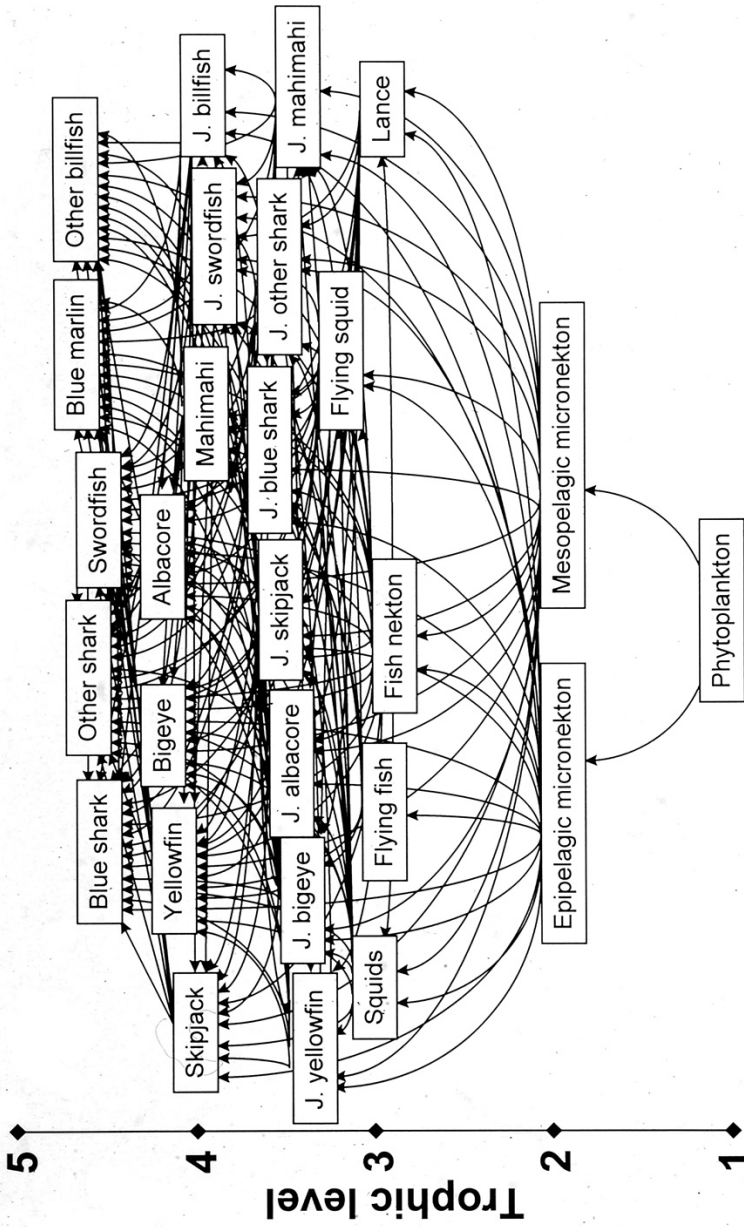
Trophic level
5
4
3
2
1

Blue shark
Other shark
Swordfish
Blue marlin
Other billfish
Skipjack
Yellowfin
Bigeye
Albacore
Mahimahi
J. swordfish
J. billfish
J. yellowfin
J. bigeye
J. albacore
J. skipjack
J. blue shark
J. other shark
J. mahimahi
Squids
Flying fish
Fish nekton
Flying squid
Lance
Epipelagic micronekton
Mesopelagic micronekton
Phytoplankton